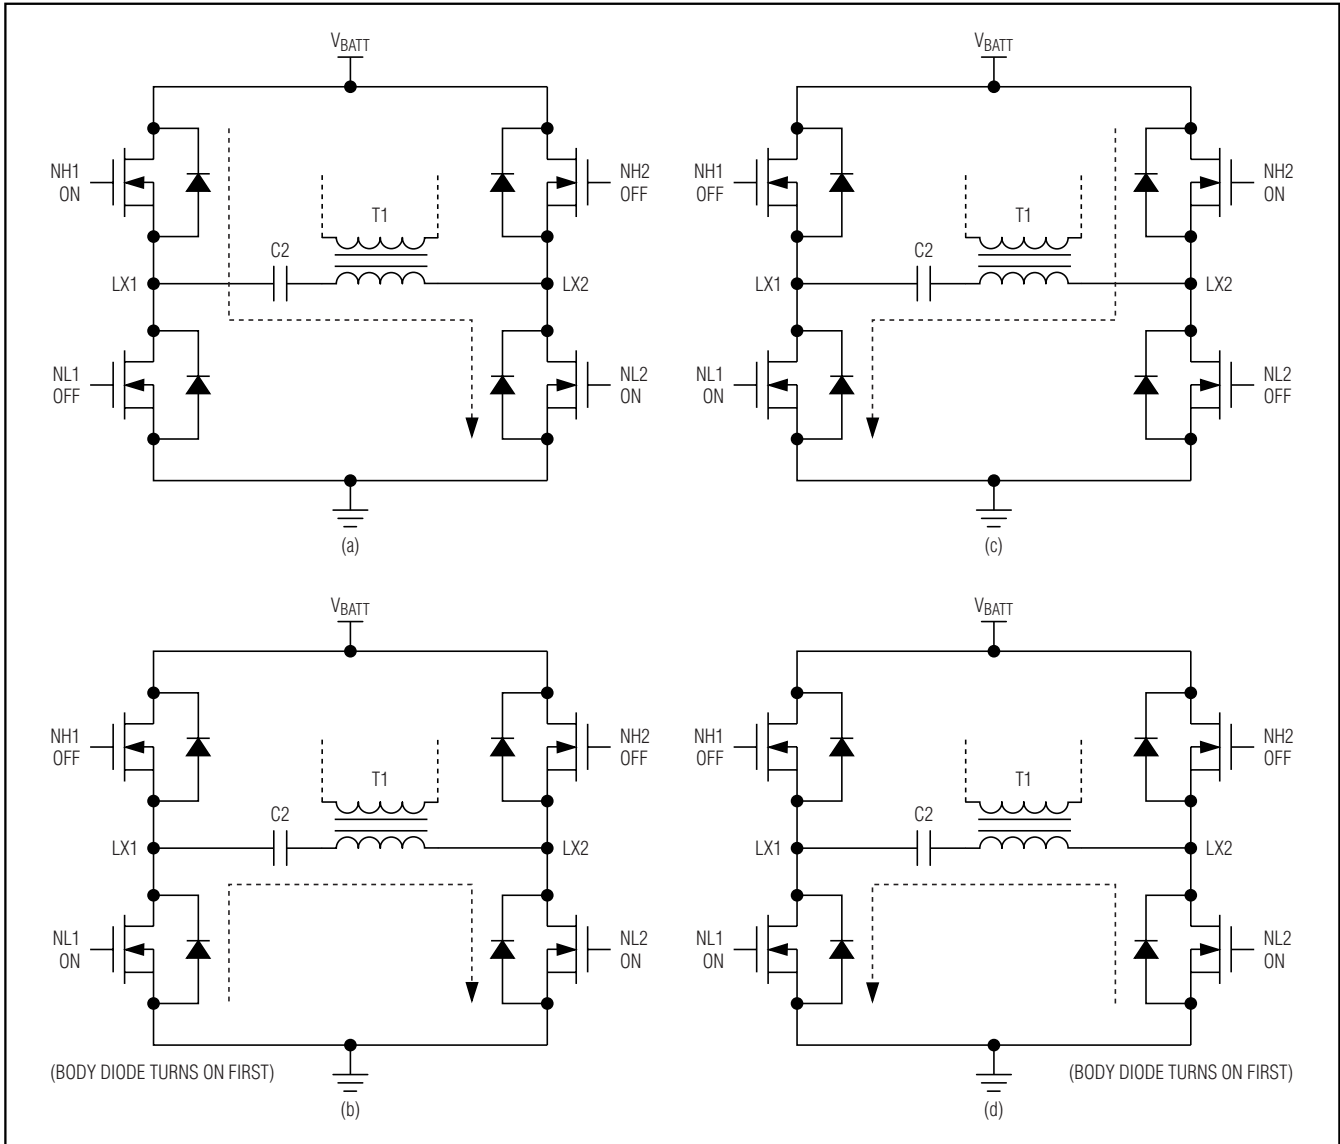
$V_{BATT}$

NH1
ON

NH2
OFF

T1

C2

LX1

LX2

NL1
OFF

NL2
ON

(a)

$V_{BATT}$

NH1
OFF

NH2
ON

T1

C2

LX1

LX2

NL1
ON

NL2
OFF

(c)

$V_{BATT}$

NH1
OFF

NH2
OFF

T1

C2

LX1

LX2

NL1
ON

NL2
ON

(BODY DIODE TURNS ON FIRST)

(b)

$V_{BATT}$

NH1
OFF

NH2
OFF

T1

C2

LX1

LX2

NL1
ON

NL2
ON

(BODY DIODE TURNS ON FIRST)

(d)